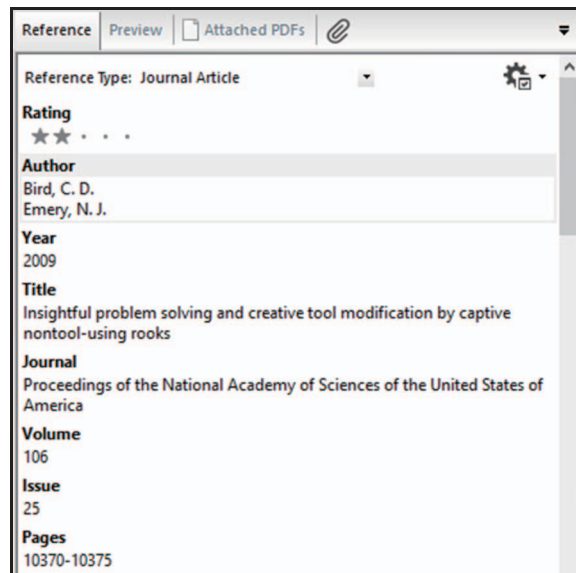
Reference | Preview | Attached PDFs

Reference Type: Journal Article

Rating
★★ · · ·

Author
Bird, C. D.
Emery, N. J.

Year
2009

Title
Insightful problem solving and creative tool modification by captive nontool-using rooks

Journal
Proceedings of the National Academy of Sciences of the United States of America

Volume
106

Issue
25

Pages
10370-10375